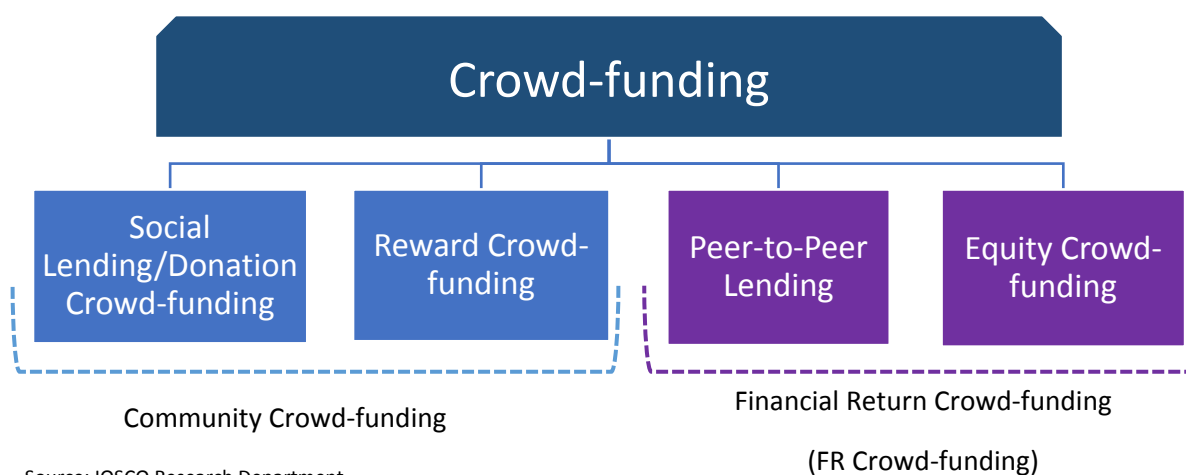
Crowd-funding

Social Lending/Donation Crowd-funding

Reward Crowd-funding

Peer-to-Peer Lending

Equity Crowd-funding

Community Crowd-funding

Financial Return Crowd-funding

(FR Crowd-funding)

Source: IOSCO Research Department